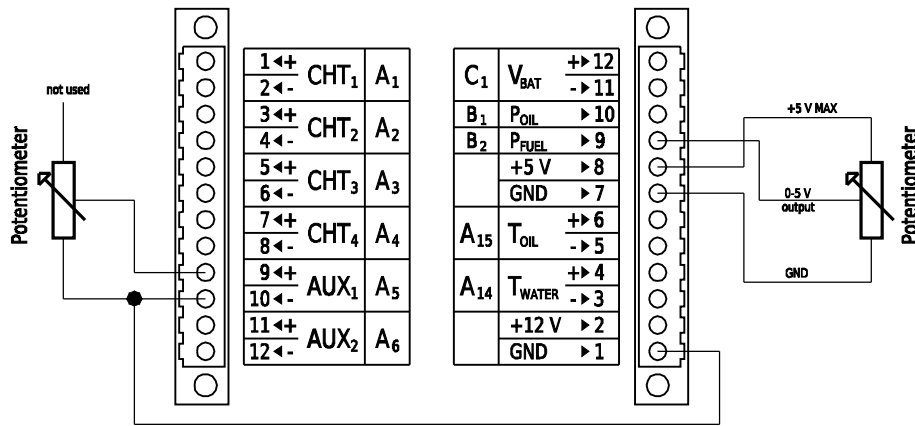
not used

Potentiometer

| 1 ◄+ 2 ◄- | $CHT_1$ | $A_1$ |
|---|---|---|
| 3 ◄+ 4 ◄- | $CHT_2$ | $A_2$ |
| 5 ◄+ 6 ◄- | $CHT_3$ | $A_3$ |
| 7 ◄+ 8 ◄- | $CHT_4$ | $A_4$ |
| 9 ◄+ 10 ◄- | $AUX_1$ | $A_5$ |
| 11 ◄+ 12 ◄- | $AUX_2$ | $A_6$ |

| $C_1$ | $V_{BAT}$ | +► 12 -► 11 |
|---|---|---|
| $B_1$ | $P_{OIL}$ | ► 10 |
| $B_2$ | $P_{FUEL}$ | ► 9 |
| | +5 V | ► 8 |
| | GND | ► 7 |
| $A_{15}$ | $T_{OIL}$ | +► 6 -► 5 |
| $A_{14}$ | $T_{WATER}$ | +► 4 -► 3 |
| | +12 V | ► 2 |
| | GND | ► 1 |

+5 V MAX

0-5 V output

GND

Potentiometer